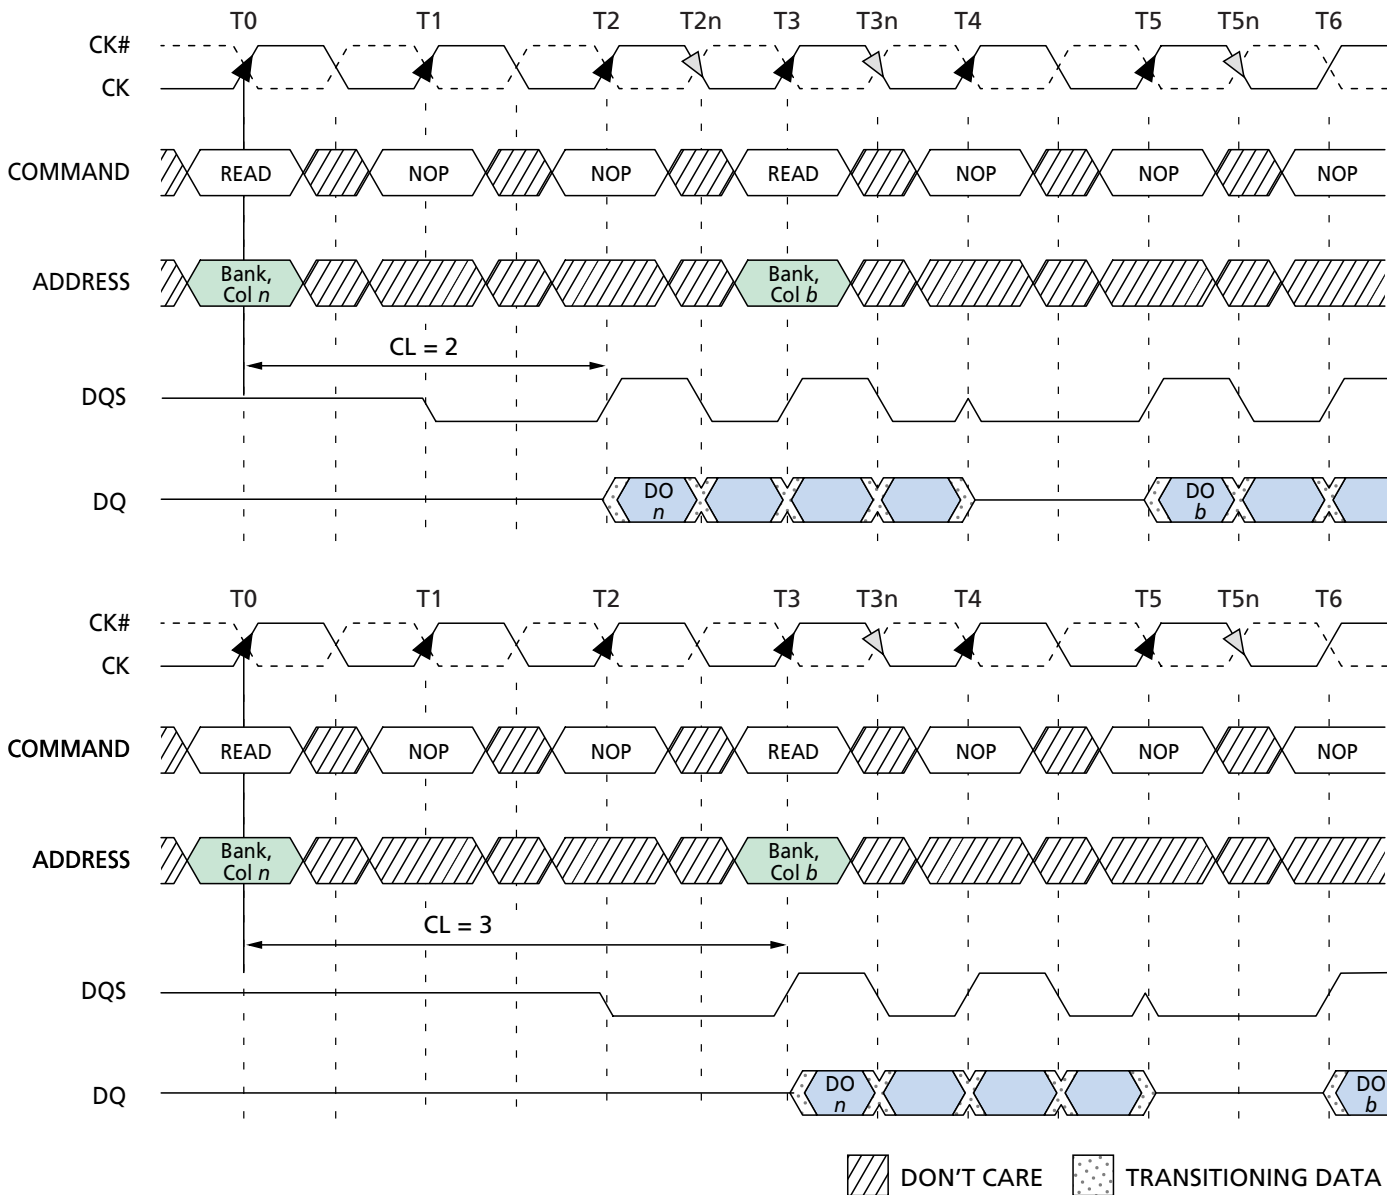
T0 T1 T2 T2n T3 T3n T4 T5 T5n T6

CK#
CK

COMMAND READ NOP NOP READ NOP NOP NOP

ADDRESS Bank, Col $n$ Bank, Col $b$

CL = 2

DQS

DQ DO $n$ DO $b$

T0 T1 T2 T3 T3n T4 T5 T5n T6

CK#
CK

COMMAND READ NOP NOP READ NOP NOP NOP

ADDRESS Bank, Col $n$ Bank, Col $b$

CL = 3

DQS

DQ DO $n$ DO $b$

DON'T CARE TRANSITIONING DATA